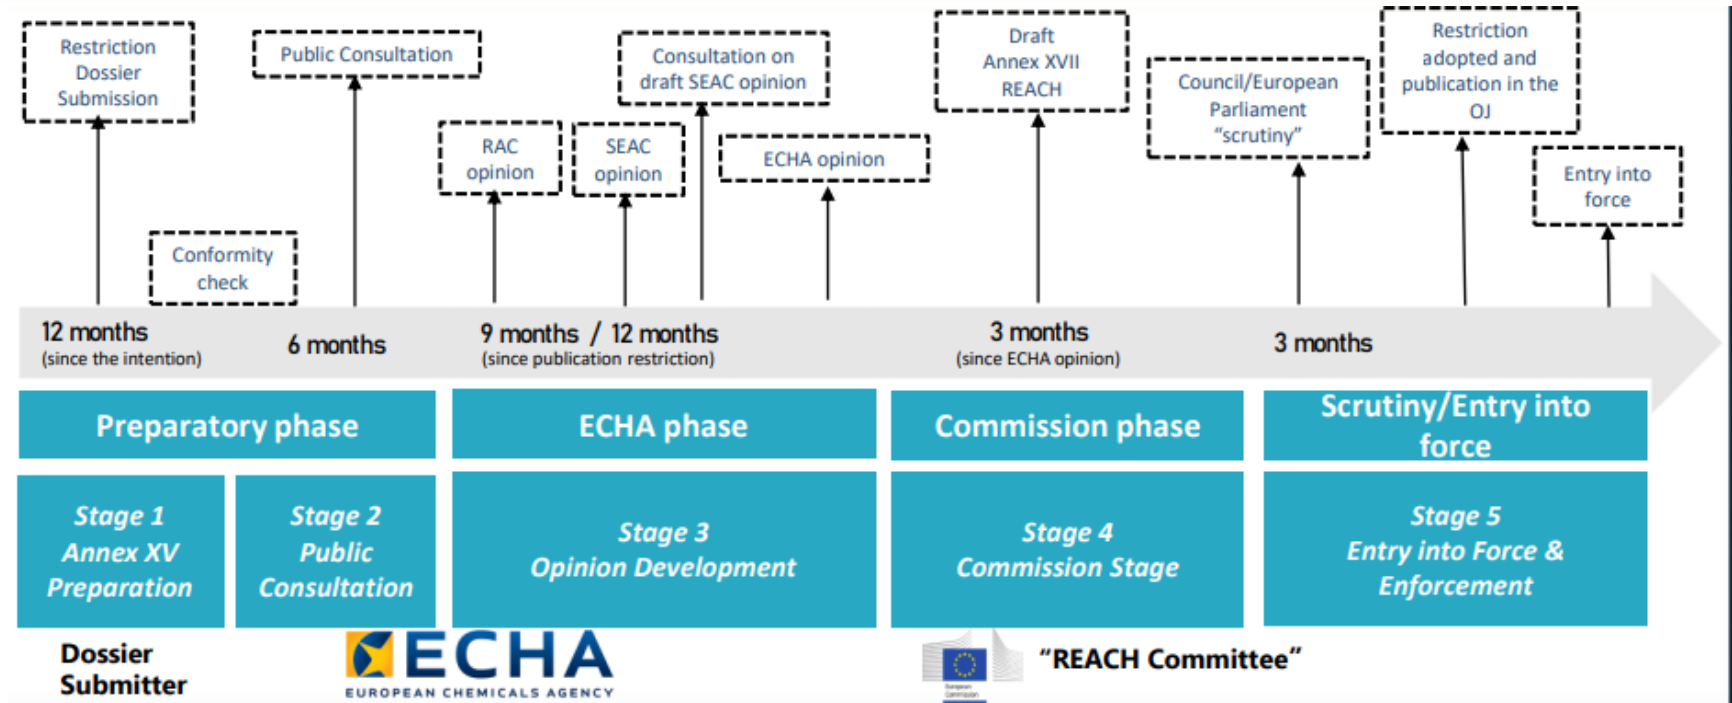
Restriction Dossier Submission

Public Consultation

Consultation on draft SEAC opinion

Draft Annex XVII REACH

Council/European Parliament "scrutiny"

Restriction adopted and publication in the OJ

RAC opinion

SEAC opinion

ECHA opinion

Entry into force

Conformity check

12 months
(since the intention)

6 months

9 months / 12 months
(since publication restriction)

3 months
(since ECHA opinion)

3 months

Preparatory phase

ECHA phase

Commission phase

Scrutiny/Entry into force

Stage 1
Annex XV
Preparation

Stage 2
Public
Consultation

Stage 3
Opinion Development

Stage 4
Commission Stage

Stage 5
Entry into Force &
Enforcement

Dossier Submitter

ECHA
EUROPEAN CHEMICALS AGENCY

European Commission

"REACH Committee"